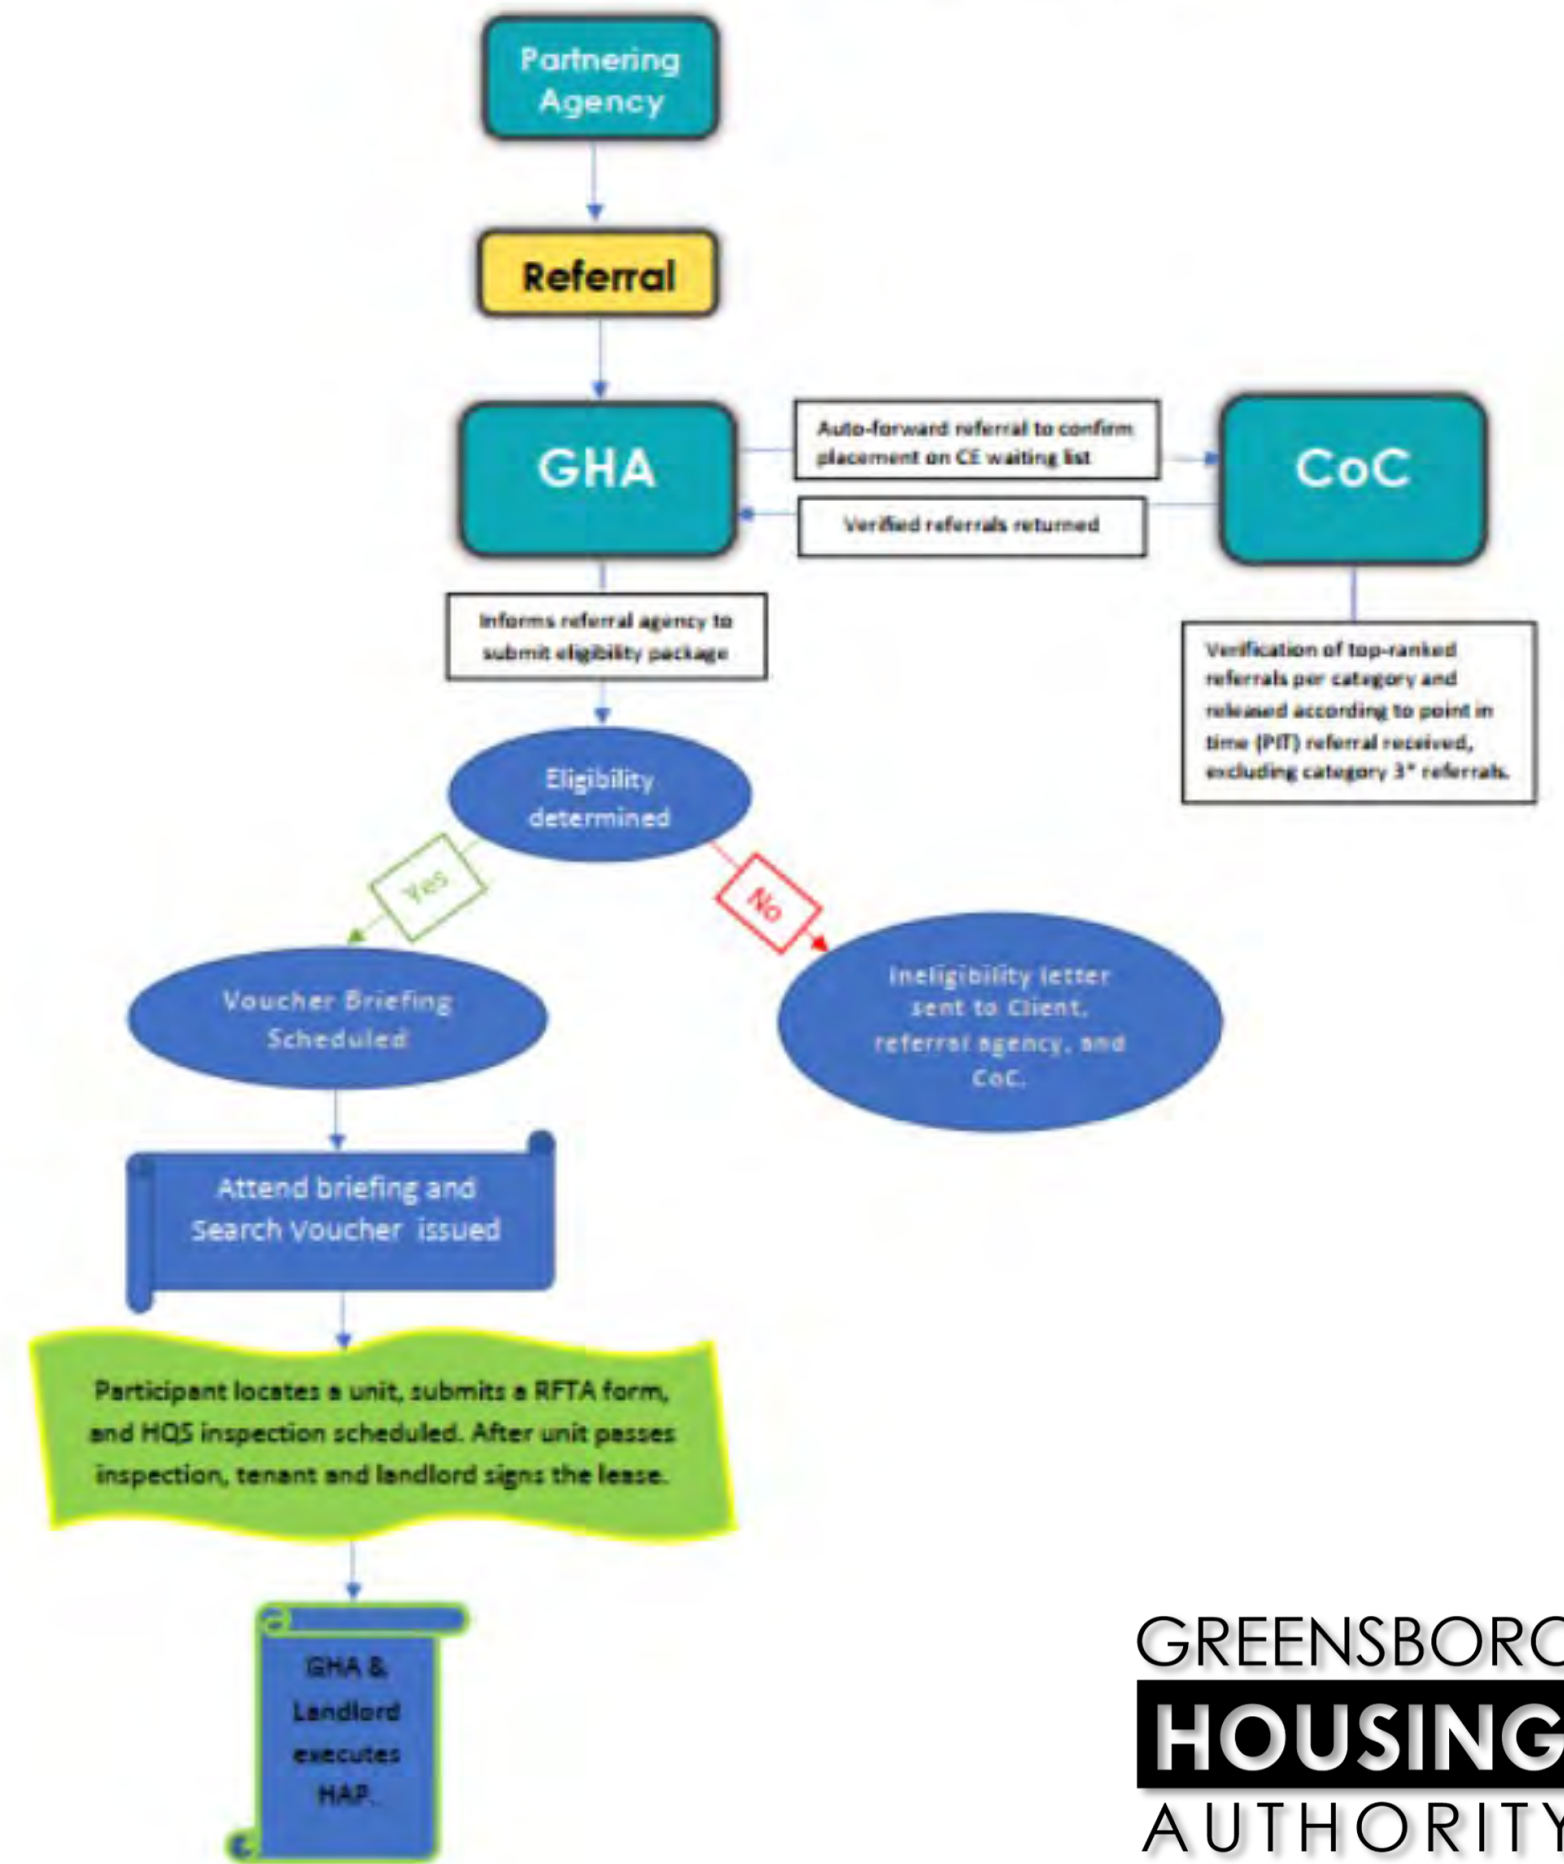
Partnering Agency

Referral

GHA

Auto-forward referral to confirm placement on CE waiting list

CoC

Verified referrals returned

Informs referral agency to submit eligibility package

Verification of top-ranked referrals per category and released according to point in time (PIT) referral received, excluding category 3* referrals.

Eligibility determined

Yes

No

Voucher Briefing Scheduled

Ineligibility letter sent to Client, referral agency, and CoC.

Attend briefing and Search Voucher issued

Participant locates a unit, submits a RFTA form, and HQS inspection scheduled. After unit passes inspection, tenant and landlord signs the lease.

GHA & Landlord executes HAP.

GREENSBORO
HOUSING
AUTHORITY